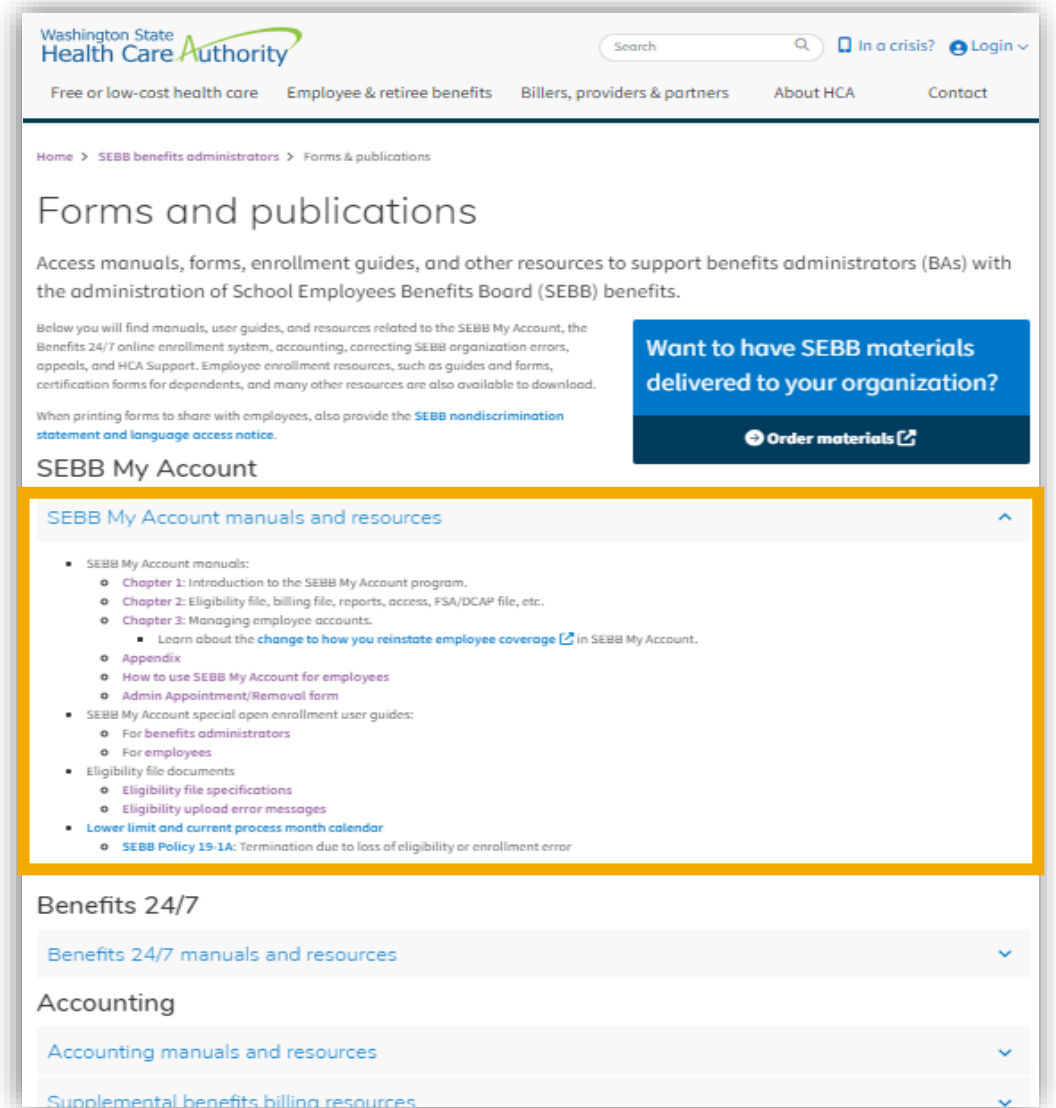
Washington State Health Care Authority

Search

In a crisis? Login

Free or low-cost health care Employee & retiree benefits Billers, providers & partners About HCA Contact

Home > SEBB benefits administrators > Forms & publications

Forms and publications

Access manuals, forms, enrollment guides, and other resources to support benefits administrators (BAs) with the administration of School Employees Benefits Board (SEBB) benefits.

Below you will find manuals, user guides, and resources related to the SEBB My Account, the Benefits 24/7 online enrollment system, accounting, correcting SEBB organization errors, appeals, and HCA Support. Employee enrollment resources, such as guides and forms, certification forms for dependents, and many other resources are also available to download.

When printing forms to share with employees, also provide the SEBB nondiscrimination statement and language access notice.

Want to have SEBB materials delivered to your organization?

Order materials

SEBB My Account

SEBB My Account manuals and resources

- SEBB My Account manuals:
  - Chapter 1: Introduction to the SEBB My Account program.
  - Chapter 2: Eligibility file, billing file, reports, access, FSA/DCAP file, etc.
  - Chapter 3: Managing employee accounts.
    - Learn about the change to how you reinstate employee coverage in SEBB My Account.
  - Appendix
  - How to use SEBB My Account for employees
  - Admin Appointment/Removal form
- SEBB My Account special open enrollment user guides:
  - For benefits administrators
  - For employees
- Eligibility file documents
  - Eligibility file specifications
  - Eligibility upload error messages
- Lower limit and current process month calendar
  - SEBB Policy 19-1A: Termination due to loss of eligibility or enrollment error

Benefits 24/7

Benefits 24/7 manuals and resources

Accounting

Accounting manuals and resources

Supplemental benefits billing resources